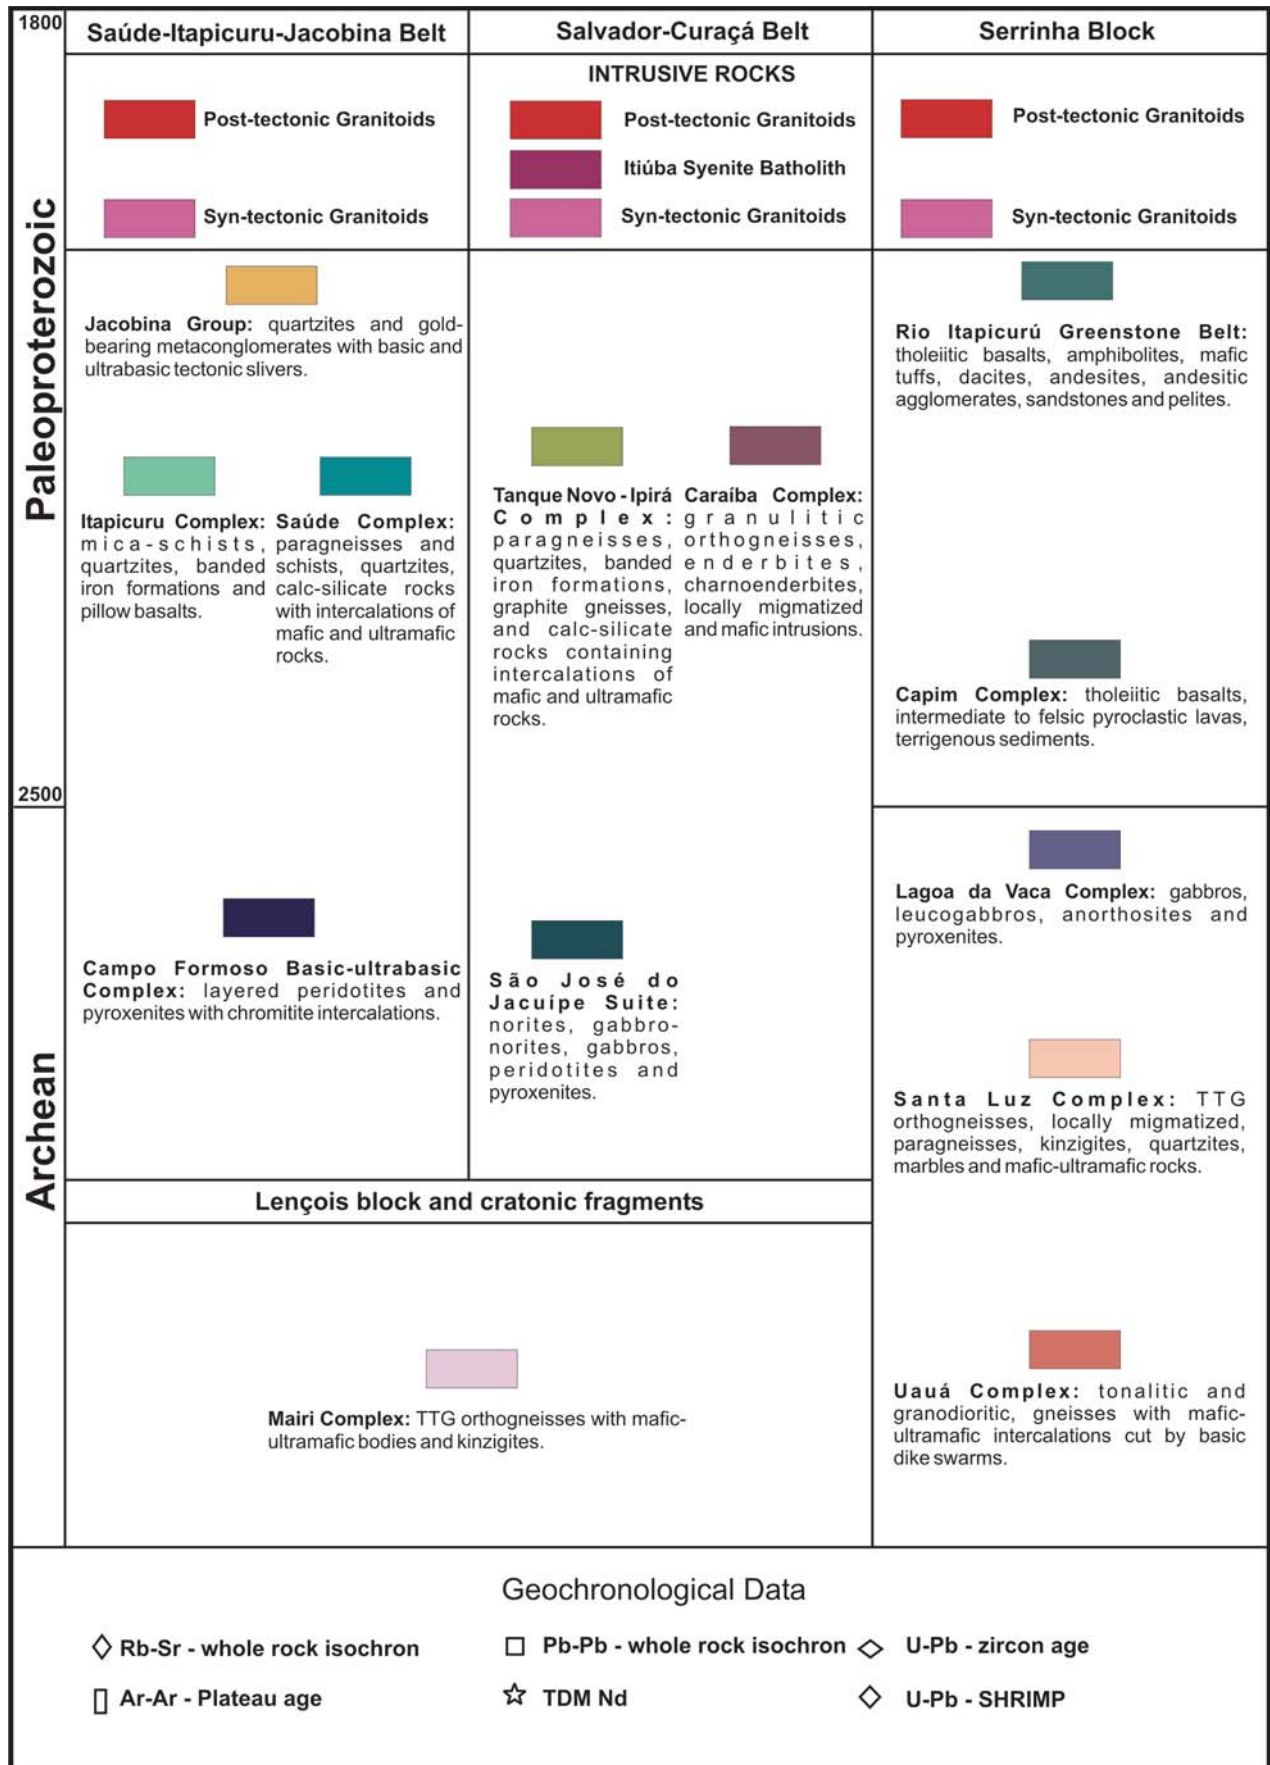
1800

Paleoproterozoic

2500

Archean

| Saúde-Itapicuru-Jacobina Belt | Salvador-Curaçá Belt | Serrinha Block |
|---|---|---|

INTRUSIVE ROCKS

Post-tectonic Granitoids

Syn-tectonic Granitoids

Post-tectonic Granitoids

Itiúba Syenite Batholith

Syn-tectonic Granitoids

Post-tectonic Granitoids

Syn-tectonic Granitoids

**Jacobina Group:** quartzites and gold-bearing metaconglomerates with basic and ultrabasic tectonic slivers.

**Itapicuru Complex:** mica-schists, quartzites, banded iron formations and pillow basalts.

**Saúde Complex:** paragneisses and schists, quartzites, calc-silicate rocks with intercalations of mafic and ultramafic rocks.

**Campo Formoso Basic-ultrabasic Complex:** layered peridotites and pyroxenites with chromitite intercalations.

**Tanque Novo - Ipirá Complex:** paragneisses, quartzites, banded iron formations, graphite gneisses, and calc-silicate rocks containing intercalations of mafic and ultramafic rocks.

**Caraíba Complex:** granulitic orthogneisses, enderbites, charnoenderbites, locally migmatized and mafic intrusions.

**São José do Jacuípe Suite:** norites, gabbronorites, gabbros, peridotites and pyroxenites.

**Rio Itapicurú Greenstone Belt:** tholeiitic basalts, amphibolites, mafic tuffs, dacites, andesites, andesitic agglomerates, sandstones and pelites.

**Capim Complex:** tholeiitic basalts, intermediate to felsic pyroclastic lavas, terrigenous sediments.

**Lagoa da Vaca Complex:** gabbros, leucogabbros, anorthosites and pyroxenites.

**Santa Luz Complex:** TTG orthogneisses, locally migmatized, paragneisses, kinzigites, quartzites, marbles and mafic-ultramafic rocks.

**Uauá Complex:** tonalitic and granodioritic, gneisses with mafic-ultramafic intercalations cut by basic dike swarms.

Lençois block and cratonic fragments

**Mairi Complex:** TTG orthogneisses with mafic-ultramafic bodies and kinzigites.

Geochronological Data

◇ Rb-Sr - whole rock isochron
□ Pb-Pb - whole rock isochron
◇ U-Pb - zircon age
▯ Ar-Ar - Plateau age
☆ TDM Nd
◇ U-Pb - SHRIMP